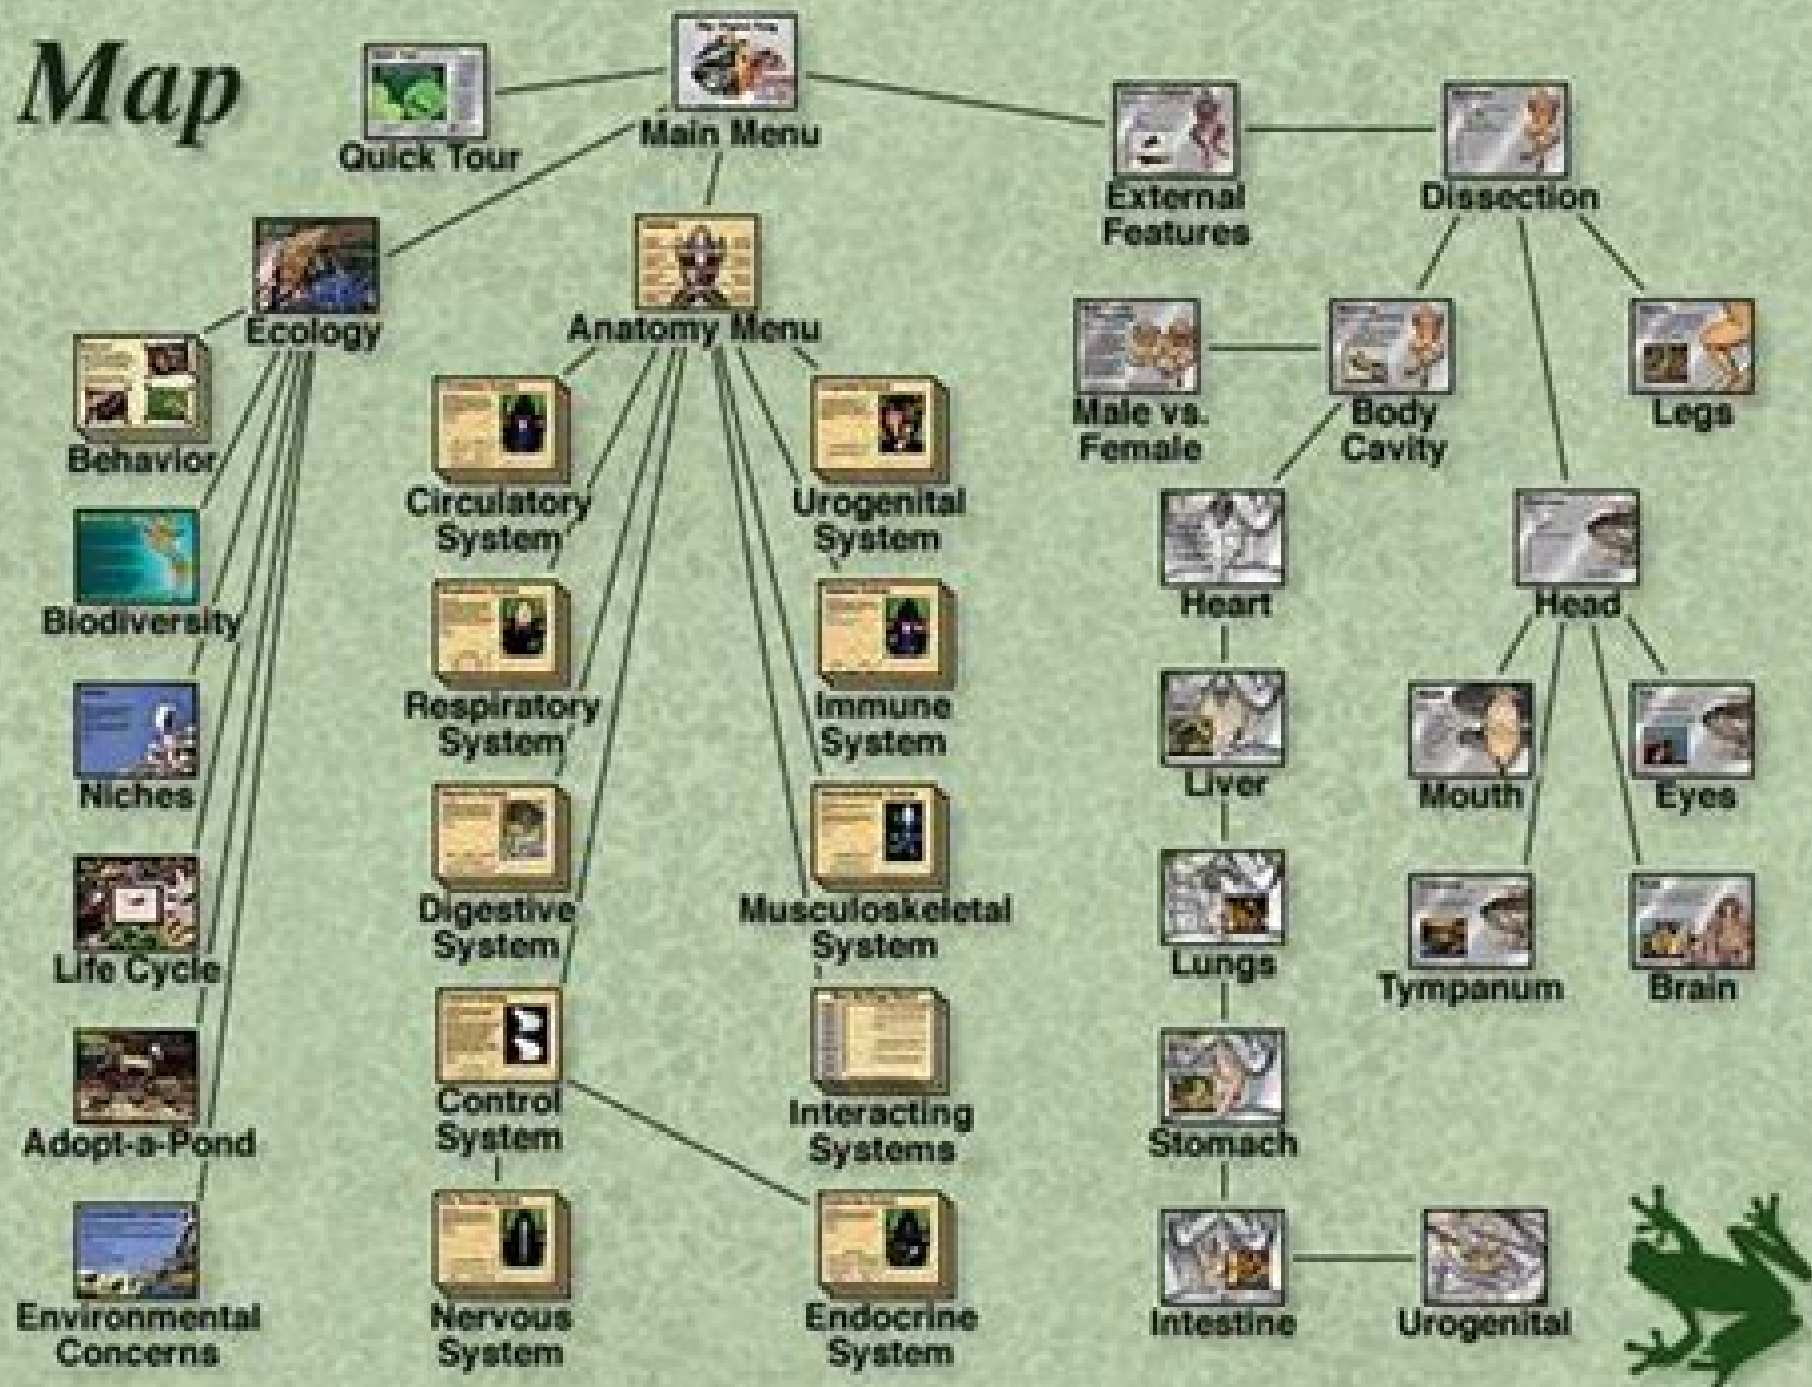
Map

Quick Tour

Main Menu

External Features

Dissection

Ecology

Anatomy Menu

Male vs. Female

Body Cavity

Legs

Behavior

Circulatory System

Urogenital System

Biodiversity

Heart

Head

Niches

Respiratory System

Immune System

Liver

Mouth

Eyes

Life Cycle

Digestive System

Musculoskeletal System

Lungs

Tympanum

Brain

Adopt-a-Pond

Control System

Interacting Systems

Stomach

Environmental Concerns

Nervous System

Endocrine System

Intestine

Urogenital